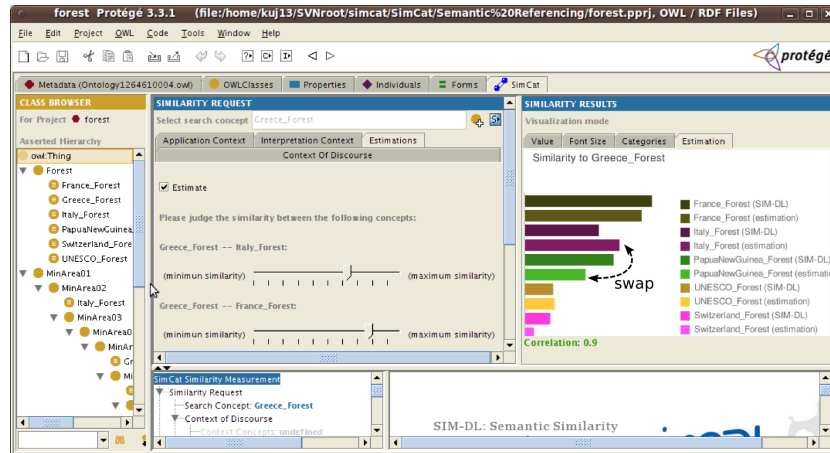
forest Protégé 3.3.1 (file:/home/kuj13/SVNroot/simcat/SimCat/Semantic%20Referencing/forest.pprj, OWL / RDF Files)

File Edit Project OWL Code Tools Window Help

protégé

Metadata (Ontology1264610004.owl) OWLClasses Properties Individuals Forms SimCat

CLASS BROWSER
For Project forest
Asserted Hierarchy
owl:Thing
Forest
France_Forest
Greece_Forest
Italy_Forest
PapuaNewGuinea_
Switzerland_Fore
UNESCO_Forest
MinArea01
MinArea02
Italy_Forest
MinArea03
MinArea0
MinAr
Gr
Mi

SIMILARITY REQUEST
Select search concept Greece_Forest
Application Context Interpretation Context Estimations
Context Of Discourse

Estimate

Please judge the similarity between the following concepts:

Greece_Forest -- Italy_Forest:
(minimun similarity) (maximum similarity)

Greece_Forest -- France_Forest:
(minimun similarity) (maximum similarity)

SimCat Similarity Measurement
Similarity Request
Search Concept: Greece_Forest
Context of Discourse
Context Concepts: undefined

SIM-DL: Semantic Similarity

SIMILARITY RESULTS
Visualization mode
Value Font Size Categories Estimation
Similarity to Greece_Forest

France_Forest (SIM-DL)
France_Forest (estimation)
Italy_Forest (SIM-DL)
Italy_Forest (estimation)
PapuaNewGuinea_Forest (SIM-DL)
PapuaNewGuinea_Forest (estimation)
UNESCO_Forest (SIM-DL)
UNESCO_Forest (estimation)
Switzerland_Forest (SIM-DL)
Switzerland_Forest (estimation)

swap

Correlation: 0.9